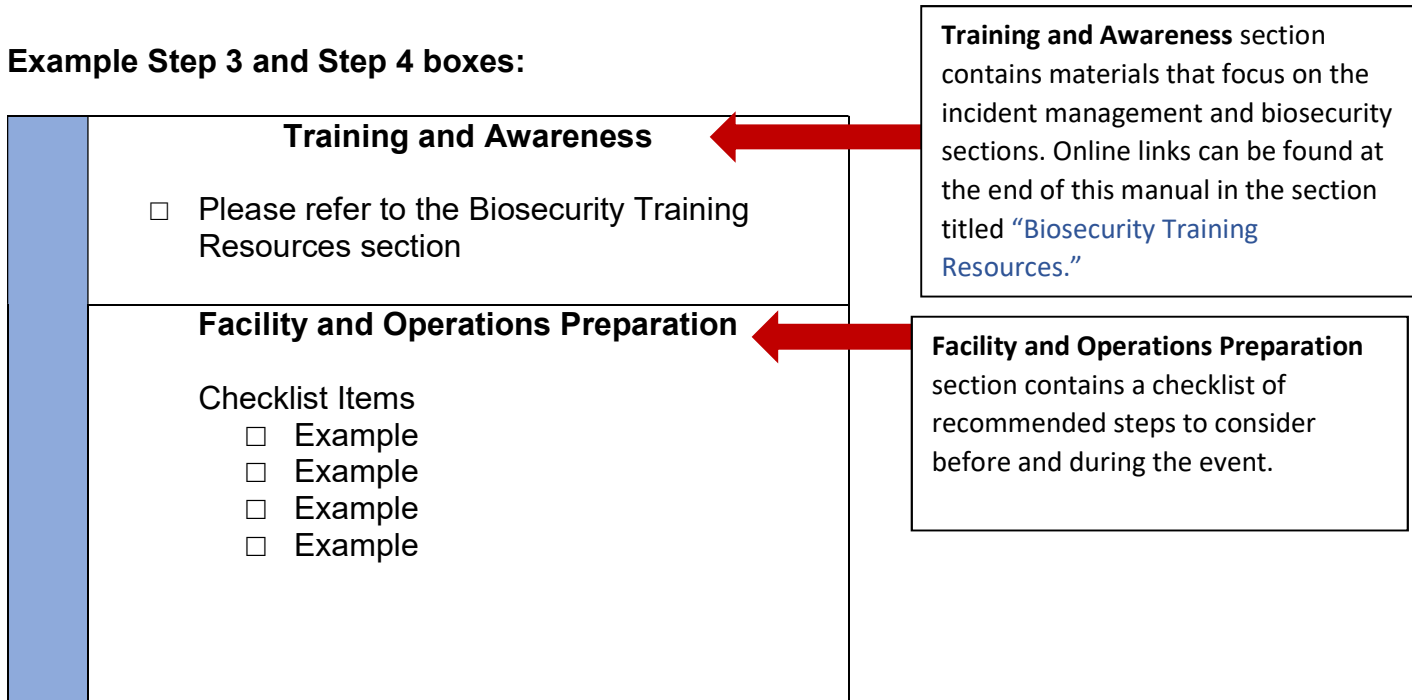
**Example Step 3 and Step 4 boxes:**

**Training and Awareness**

□ Please refer to the Biosecurity Training Resources section

**Training and Awareness** section contains materials that focus on the incident management and biosecurity sections. Online links can be found at the end of this manual in the section titled "Biosecurity Training Resources."

**Facility and Operations Preparation**

Checklist Items

□ Example
□ Example
□ Example
□ Example

**Facility and Operations Preparation** section contains a checklist of recommended steps to consider before and during the event.